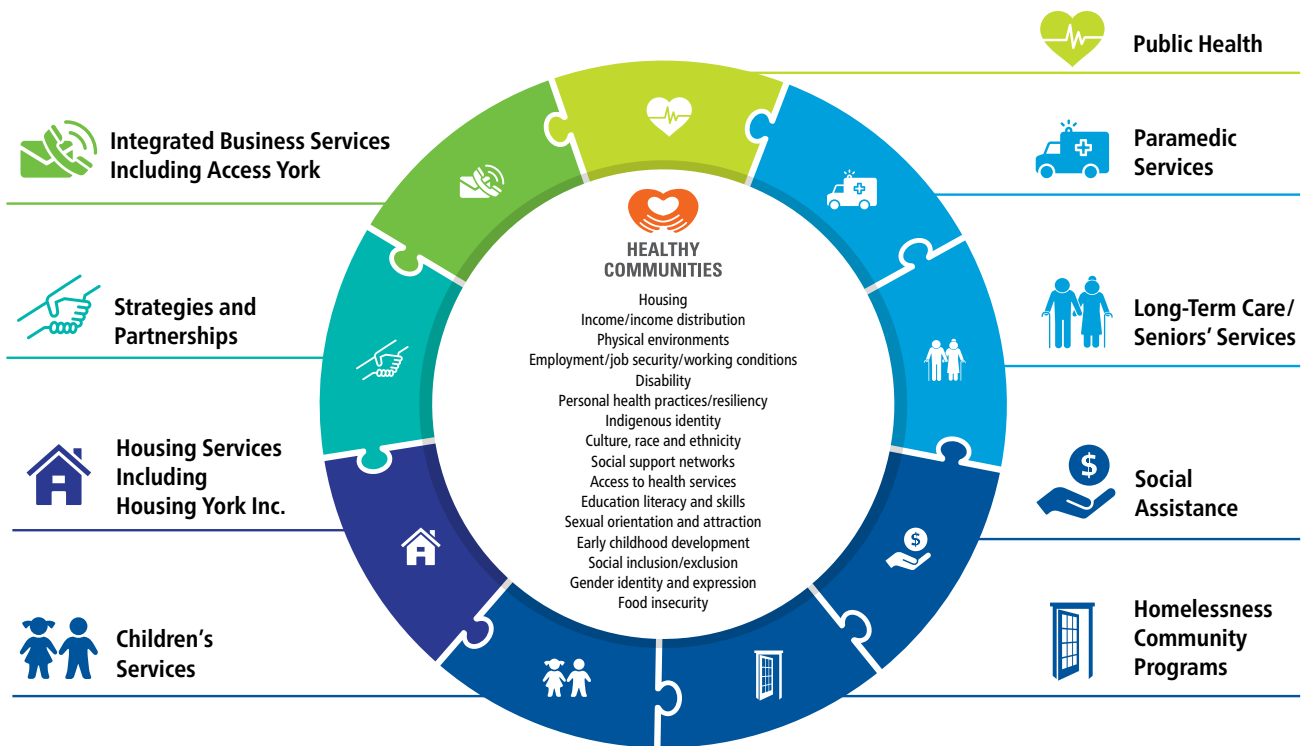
Integrated Business Services Including Access York

Strategies and Partnerships

Housing Services Including Housing York Inc.

Children's Services

HEALTHY COMMUNITIES

Housing
Income/income distribution
Physical environments
Employment/job security/working conditions
Disability
Personal health practices/resiliency
Indigenous identity
Culture, race and ethnicity
Social support networks
Access to health services
Education literacy and skills
Sexual orientation and attraction
Early childhood development
Social inclusion/exclusion
Gender identity and expression
Food insecurity

Public Health

Paramedic Services

Long-Term Care/ Seniors' Services

Social Assistance

Homelessness Community Programs